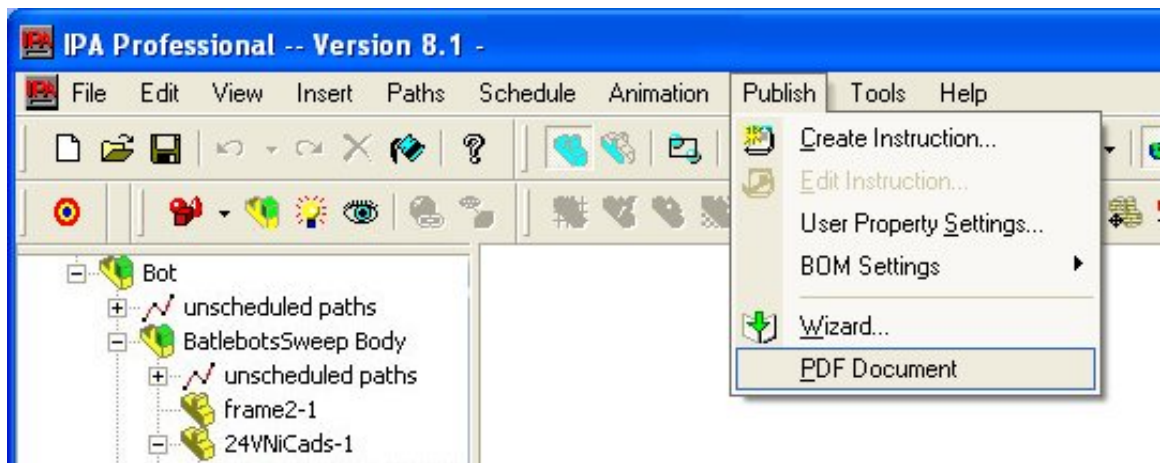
IPA Professional -- Version 8.1 -

File Edit View Insert Paths Schedule Animation Publish Tools Help

Create Instruction...
Edit Instruction...
User Property Settings...
BOM Settings
Wizard...
PDF Document

Bot
unscheduled paths
BatlebotsSweep Body
unscheduled paths
frame2-1
24VNiCads-1